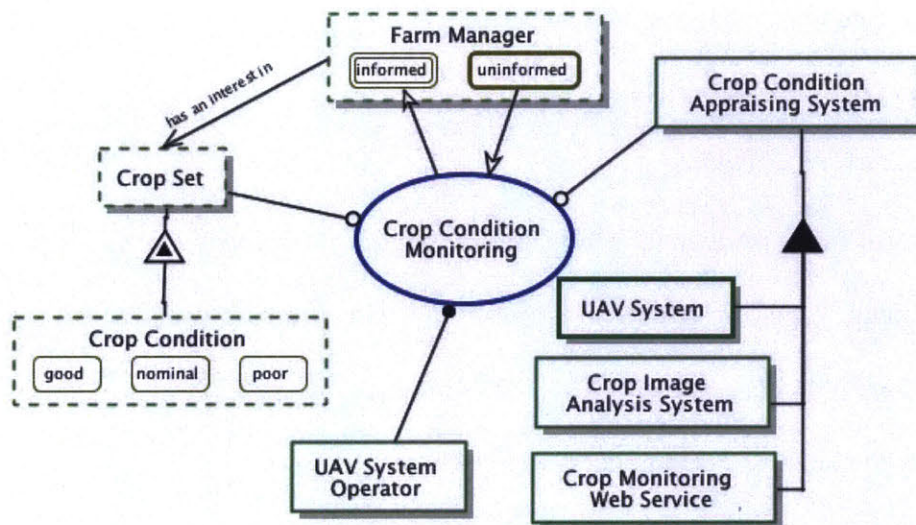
Farm Manager

informed

uninformed

has an interest in

Crop Condition Appraising System

Crop Set

Crop Condition Monitoring

Crop Condition

good

nominal

poor

UAV System

Crop Image Analysis System

UAV System Operator

Crop Monitoring Web Service